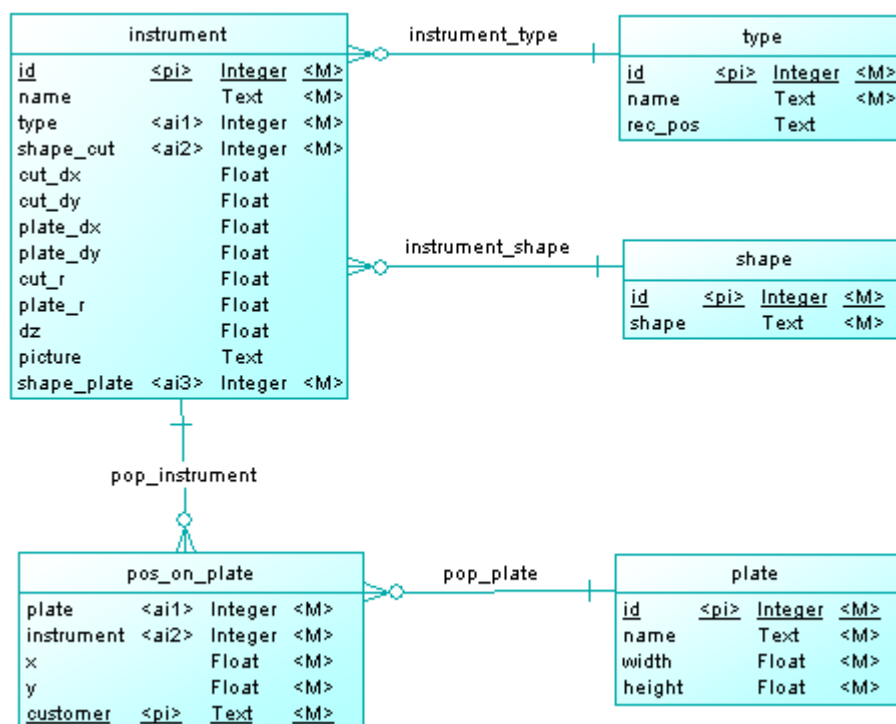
instrument

| id | <pi> | Integer | <M> |
|---|---|---|---|
| name | | Text | <M> |
| type | <ai1> | Integer | <M> |
| shape_cut | <ai2> | Integer | <M> |
| cut_dx | | Float | |
| cut_dy | | Float | |
| plate_dx | | Float | |
| plate_dy | | Float | |
| cut_r | | Float | |
| plate_r | | Float | |
| dz | | Float | |
| picture | | Text | |
| shape_plate | <ai3> | Integer | <M> |

instrument_type

type

| id | <pi> | Integer | <M> |
|---|---|---|---|
| name | | Text | <M> |
| rec_pos | | Text | |

instrument_shape

shape

| id | <pi> | Integer | <M> |
|---|---|---|---|
| shape | | Text | <M> |

pop_instrument

pos_on_plate

| plate | <ai1> | Integer | <M> |
|---|---|---|---|
| instrument | <ai2> | Integer | <M> |
| x | | Float | <M> |
| y | | Float | <M> |
| customer | <pi> | Text | <M> |

pop_plate

plate

| id | <pi> | Integer | <M> |
|---|---|---|---|
| name | | Text | <M> |
| width | | Float | <M> |
| height | | Float | <M> |